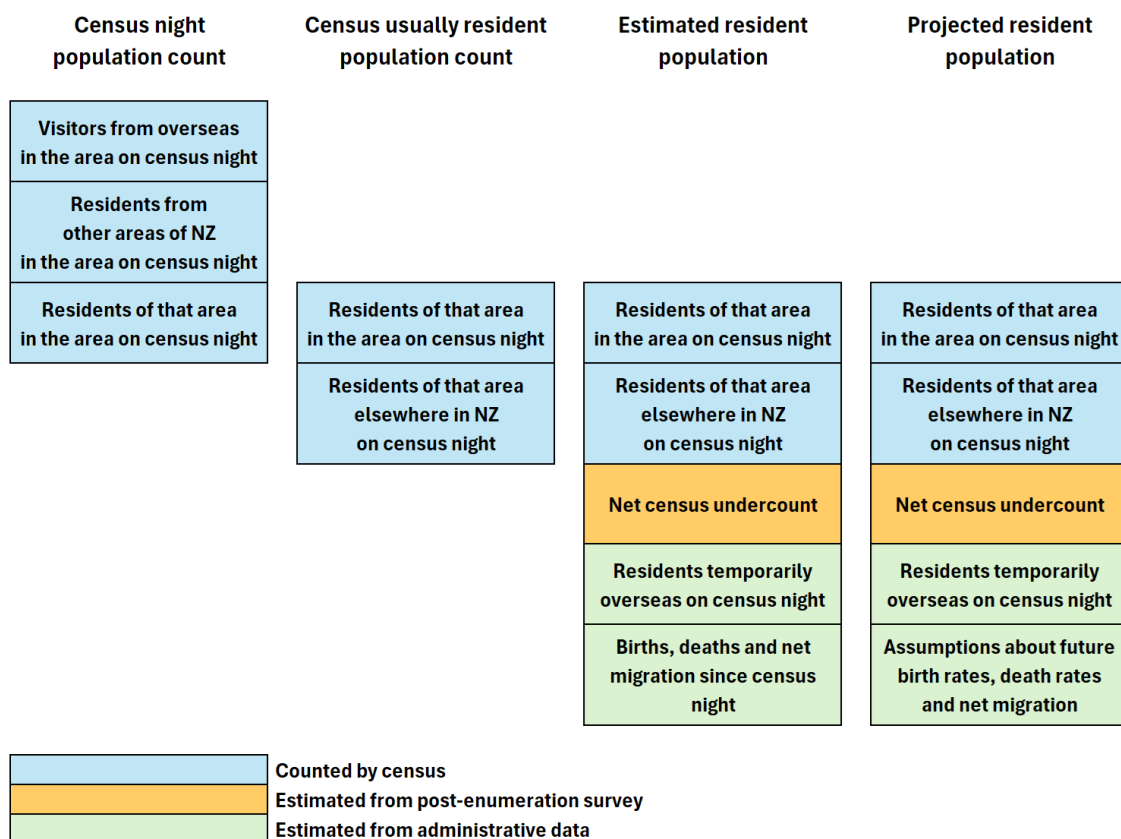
Census night population count

Visitors from overseas in the area on census night

Residents from other areas of NZ in the area on census night

Residents of that area in the area on census night

Census usually resident population count

Residents of that area in the area on census night

Residents of that area elsewhere in NZ on census night

Estimated resident population

Residents of that area in the area on census night

Residents of that area elsewhere in NZ on census night

Net census undercount

Residents temporarily overseas on census night

Births, deaths and net migration since census night

Projected resident population

Residents of that area in the area on census night

Residents of that area elsewhere in NZ on census night

Net census undercount

Residents temporarily overseas on census night

Assumptions about future birth rates, death rates and net migration

Counted by census
Estimated from post-enumeration survey
Estimated from administrative data